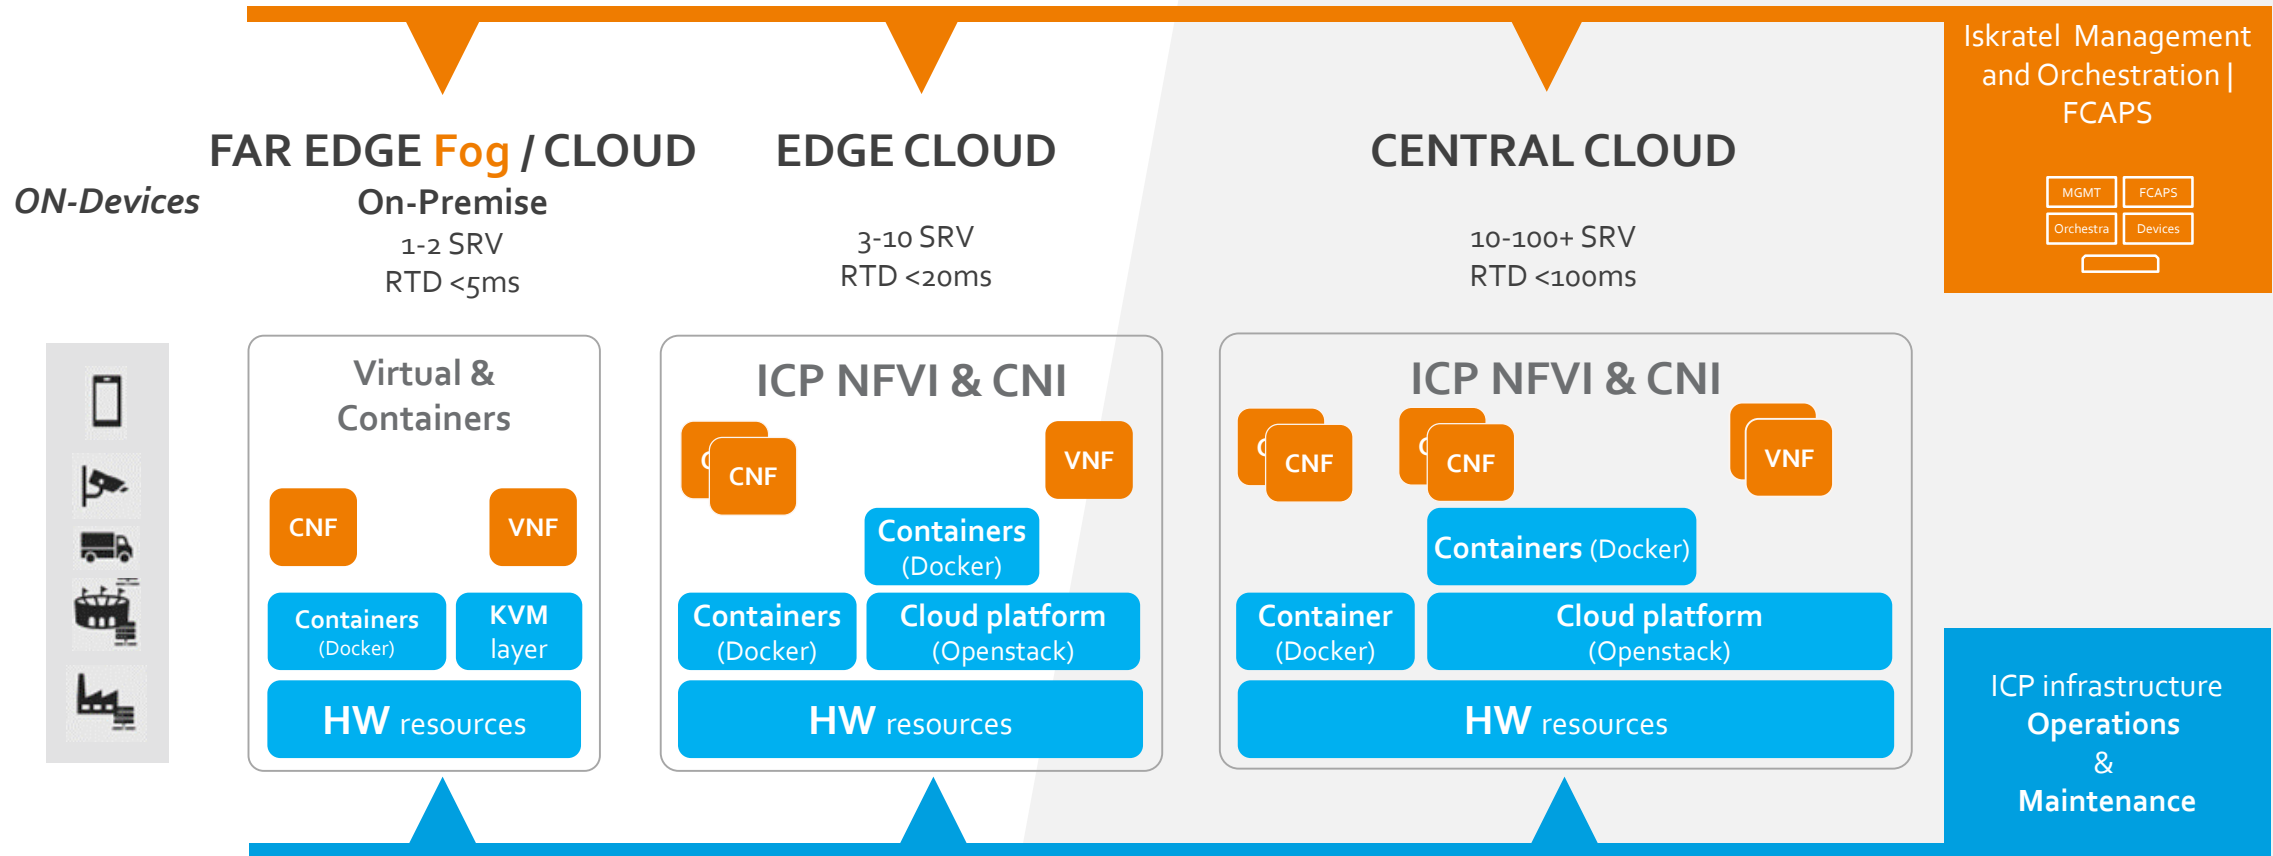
Iskratel Management and Orchestration | FCAPS

MGMT
FCAPS
Orchestra
Devices

ON-Devices

FAR EDGE Fog / CLOUD
On-Premise
1-2 SRV
RTD <5ms

EDGE CLOUD
3-10 SRV
RTD <20ms

CENTRAL CLOUD
10-100+ SRV
RTD <100ms

Virtual & Containers
CNF
VNF
Containers (Docker)
KVM layer
HW resources

ICP NFVI & CNI
C
CNF
VNF
Containers (Docker)
Containers (Docker)
Cloud platform (Openstack)
HW resources

ICP NFVI & CNI
C
CNF
C
CNF
VNF
Containers (Docker)
Container (Docker)
Cloud platform (Openstack)
HW resources

ICP infrastructure Operations & Maintenance